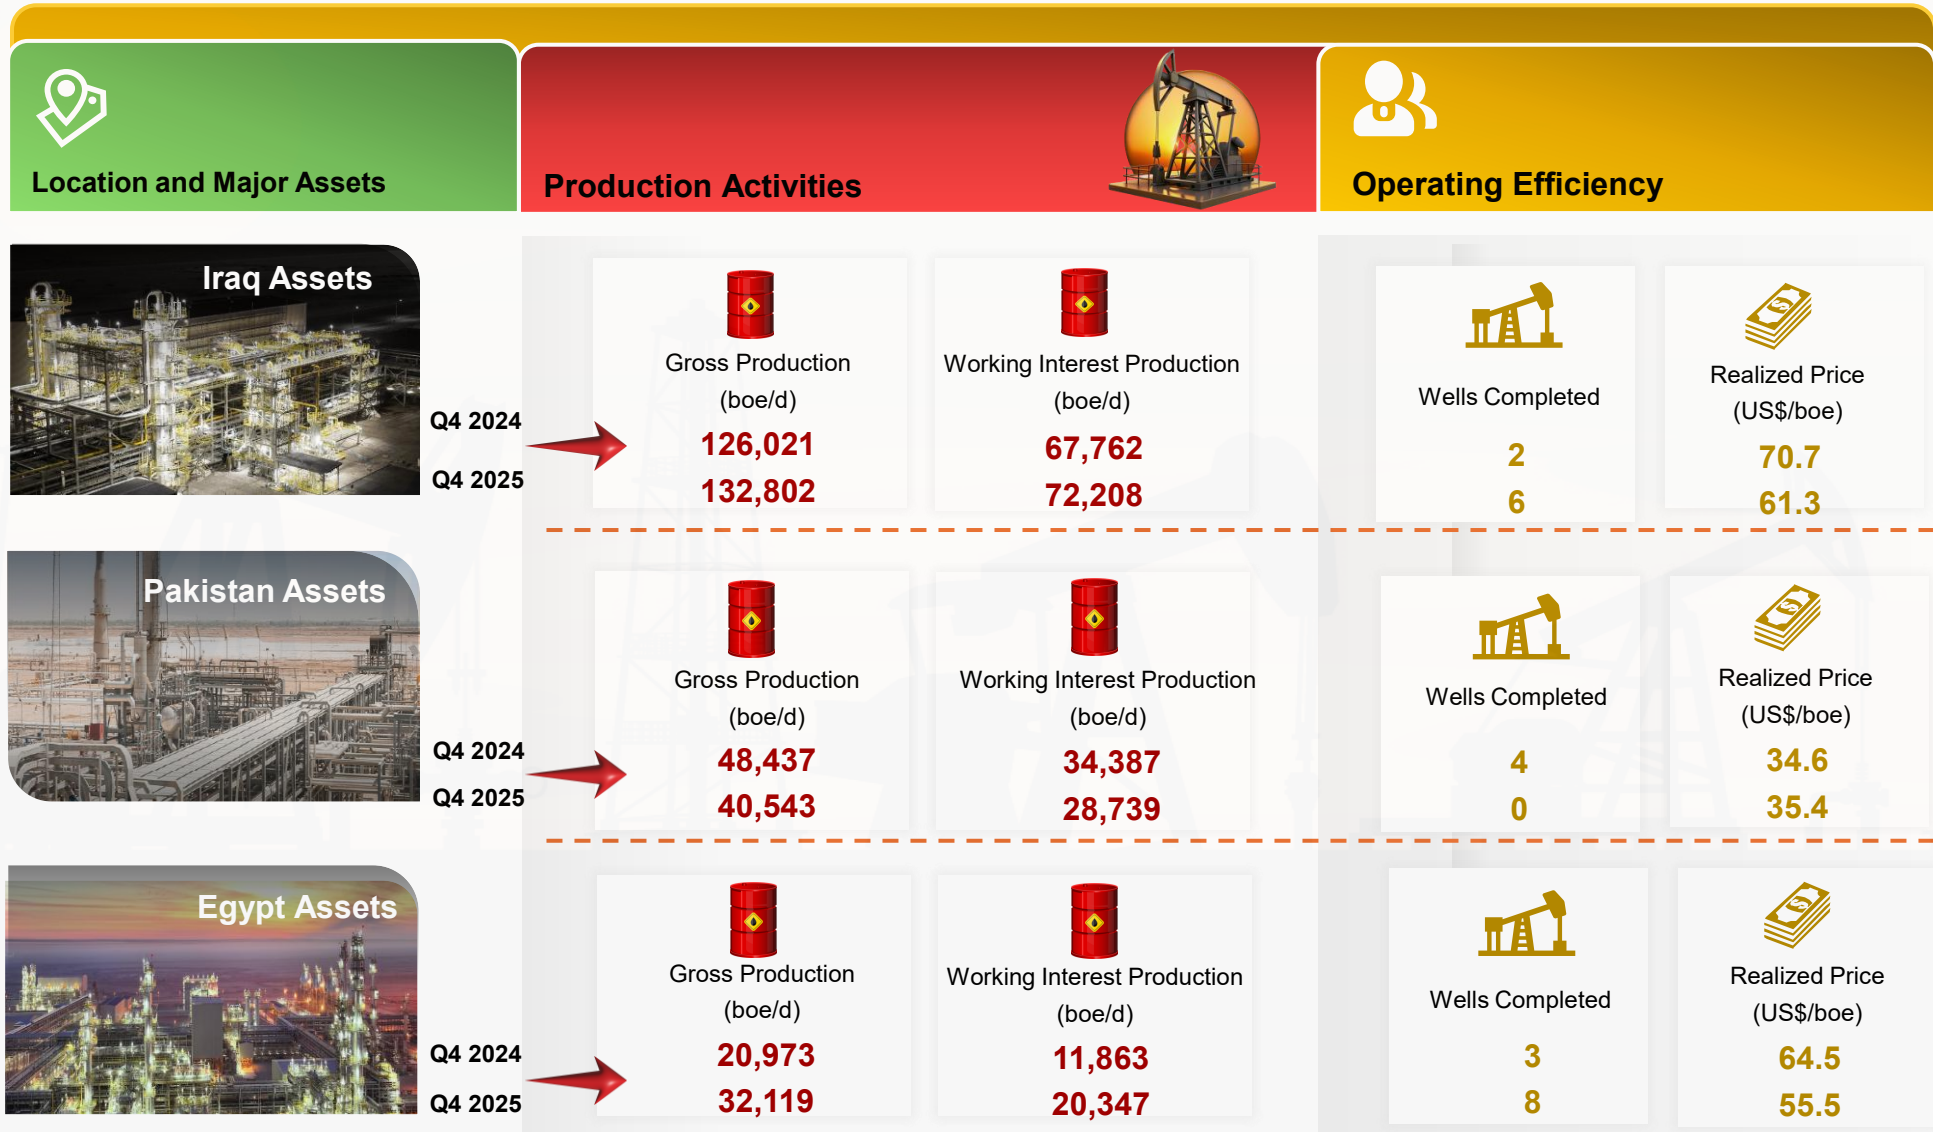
Location and Major Assets

Production Activities

Operating Efficiency

Iraq Assets

Q4 2024

Q4 2025

Gross Production (boe/d)
126,021
132,802

Working Interest Production (boe/d)
67,762
72,208

Wells Completed
2
6

Realized Price (US$/boe)
70.7
61.3

Pakistan Assets

Q4 2024

Q4 2025

Gross Production (boe/d)
48,437
40,543

Working Interest Production (boe/d)
34,387
28,739

Wells Completed
4
0

Realized Price (US$/boe)
34.6
35.4

Egypt Assets

Q4 2024

Q4 2025

Gross Production (boe/d)
20,973
32,119

Working Interest Production (boe/d)
11,863
20,347

Wells Completed
3
8

Realized Price (US$/boe)
64.5
55.5